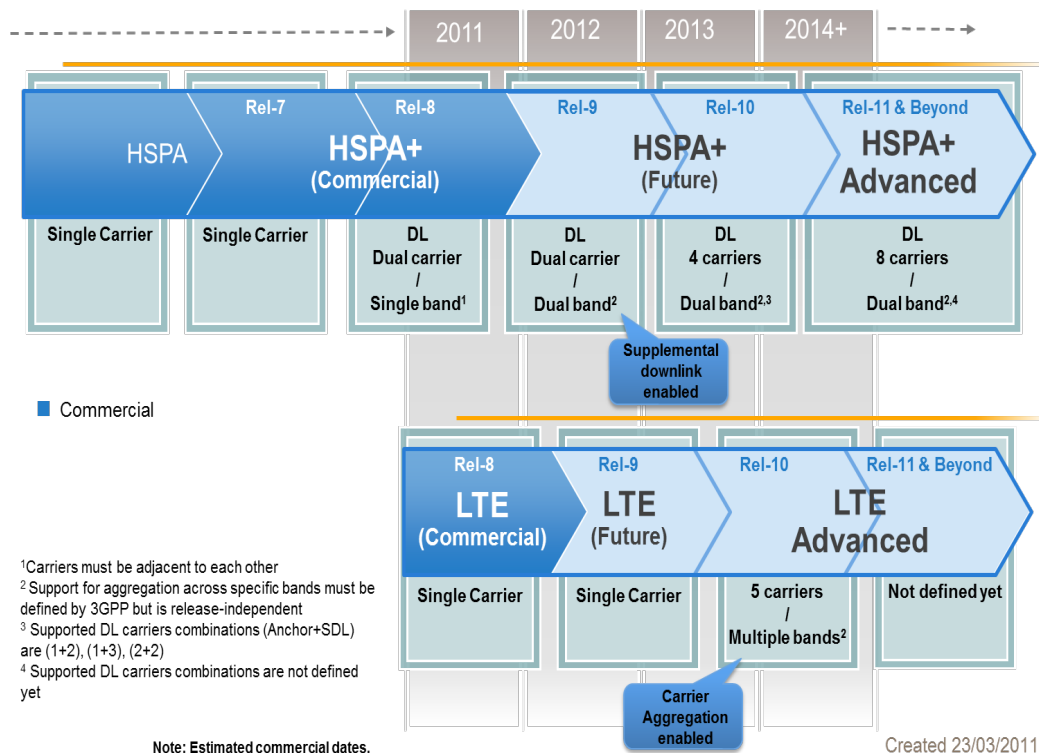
2011 2012 2013 2014+

HSPA

Rel-7

Rel-8

HSPA+ (Commercial)

Rel-9

HSPA+ (Future)

Rel-10

Rel-11 & Beyond

HSPA+ Advanced

Single Carrier

Single Carrier

DL Dual carrier / Single band$^1$

DL Dual carrier / Dual band$^2$

DL 4 carriers / Dual band$^{2,3}$

DL 8 carriers / Dual band$^{2,4}$

Supplemental downlink enabled

Commercial

Rel-8

LTE (Commercial)

Rel-9

LTE (Future)

Rel-10

Rel-11 & Beyond

LTE Advanced

Single Carrier

Single Carrier

5 carriers / Multiple bands$^2$

Not defined yet

Carrier Aggregation enabled

$^1$Carriers must be adjacent to each other
$^2$ Support for aggregation across specific bands must be defined by 3GPP but is release-independent
$^3$ Supported DL carriers combinations (Anchor+SDL) are (1+2), (1+3), (2+2)
$^4$ Supported DL carriers combinations are not defined yet

Note: Estimated commercial dates.

Created 23/03/2011